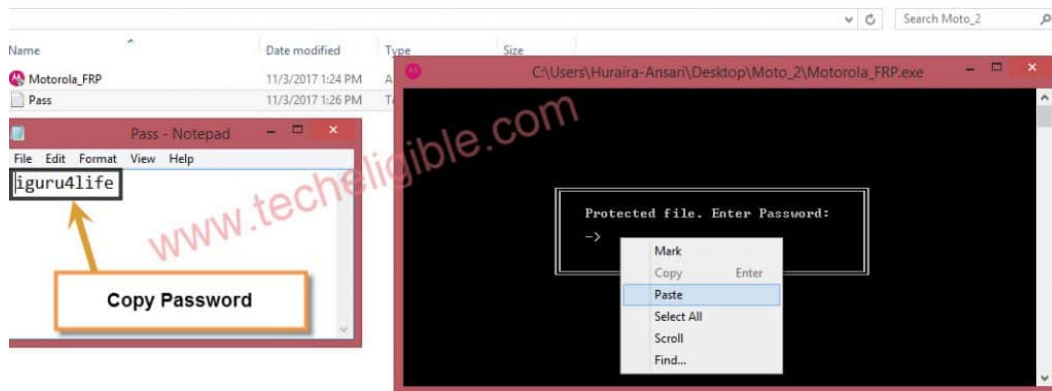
Search Moto_2

| Name | Date modified | Type | Size |
|---|---|---|---|
| Motorola_FRP | 11/3/2017 1:24 PM | A | |
| Pass | 11/3/2017 1:26 PM | T | |

Pass - Notepad

File Edit Format View Help

iguru4life

Copy Password

www.techeligible.com

C:\Users\Huraira-Ansari\Desktop\Moto_2\Motorola_FRP.exe

Protected file. Enter Password:

->

Mark
Copy Enter
Paste
Select All
Scroll
Find...